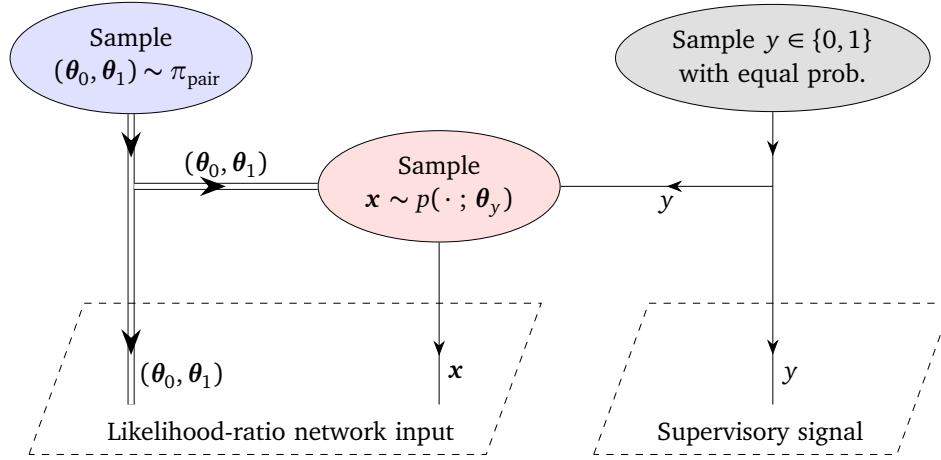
Sample
$(\boldsymbol{\theta}_0, \boldsymbol{\theta}_1) \sim \pi_{\text{pair}}$

Sample $y \in \{0, 1\}$
with equal prob.

$(\boldsymbol{\theta}_0, \boldsymbol{\theta}_1)$

Sample
$\boldsymbol{x} \sim p(\cdot\,; \boldsymbol{\theta}_y)$

$y$

$(\boldsymbol{\theta}_0, \boldsymbol{\theta}_1)$

$\boldsymbol{x}$

$y$

Likelihood-ratio network input

Supervisory signal